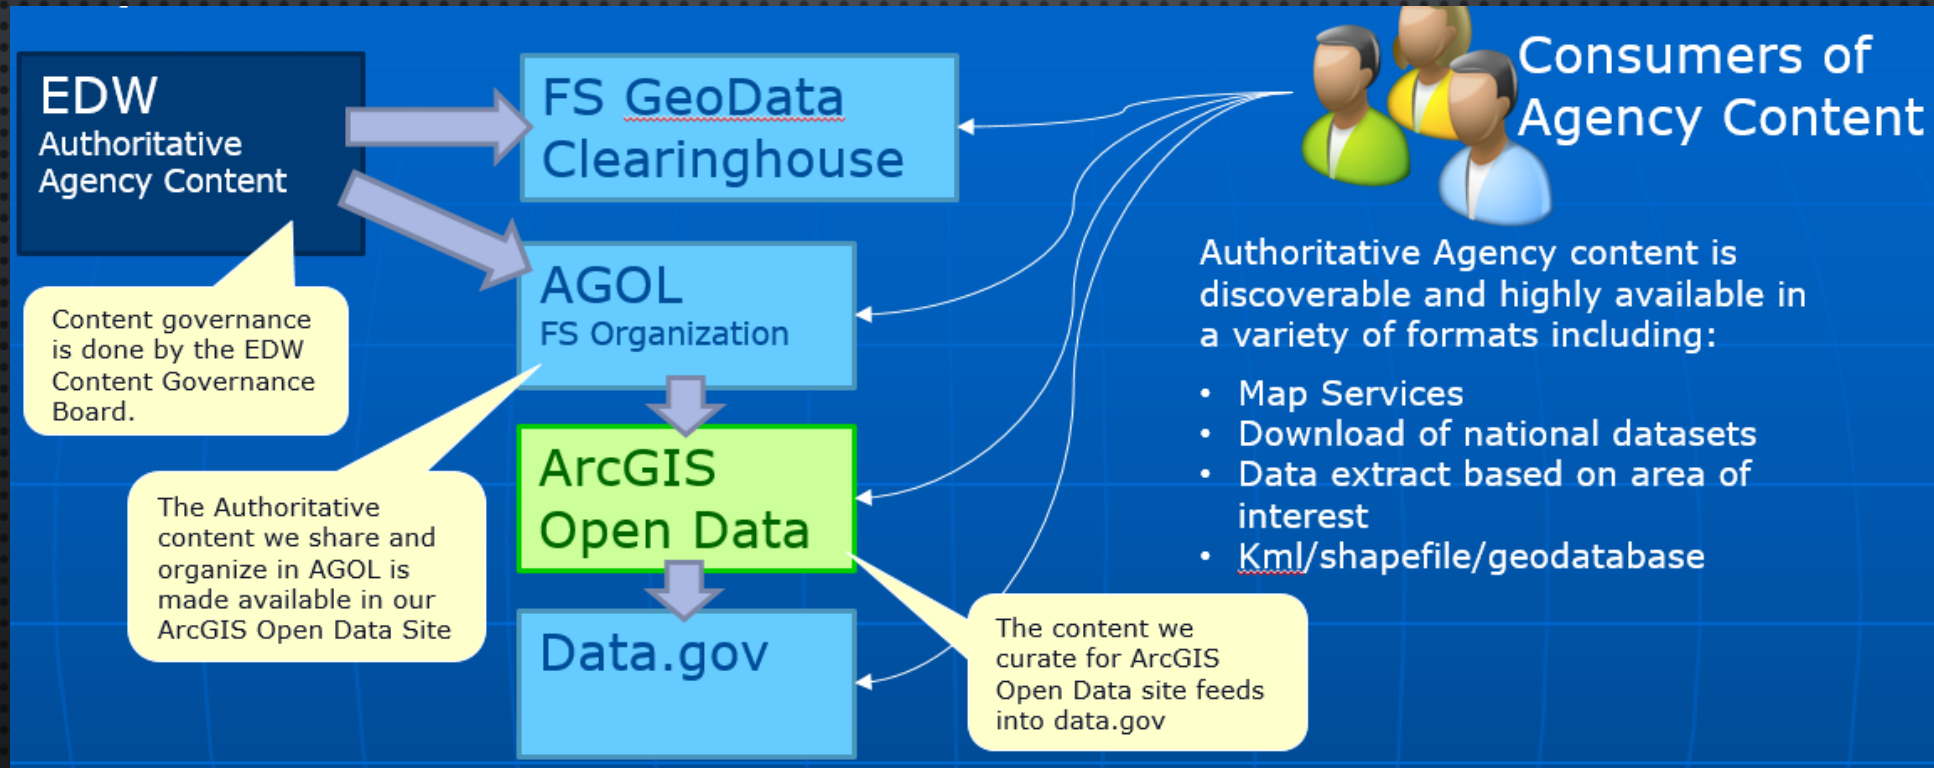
EDW
Authoritative
Agency Content

Content governance is done by the EDW Content Governance Board.

FS GeoData Clearinghouse

AGOL
FS Organization

ArcGIS Open Data

Data.gov

The Authoritative content we share and organize in AGOL is made available in our ArcGIS Open Data Site

The content we curate for ArcGIS Open Data site feeds into data.gov

Consumers of Agency Content

Authoritative Agency content is discoverable and highly available in a variety of formats including:

- Map Services
- Download of national datasets
- Data extract based on area of interest
- Kml/shapefile/geodatabase